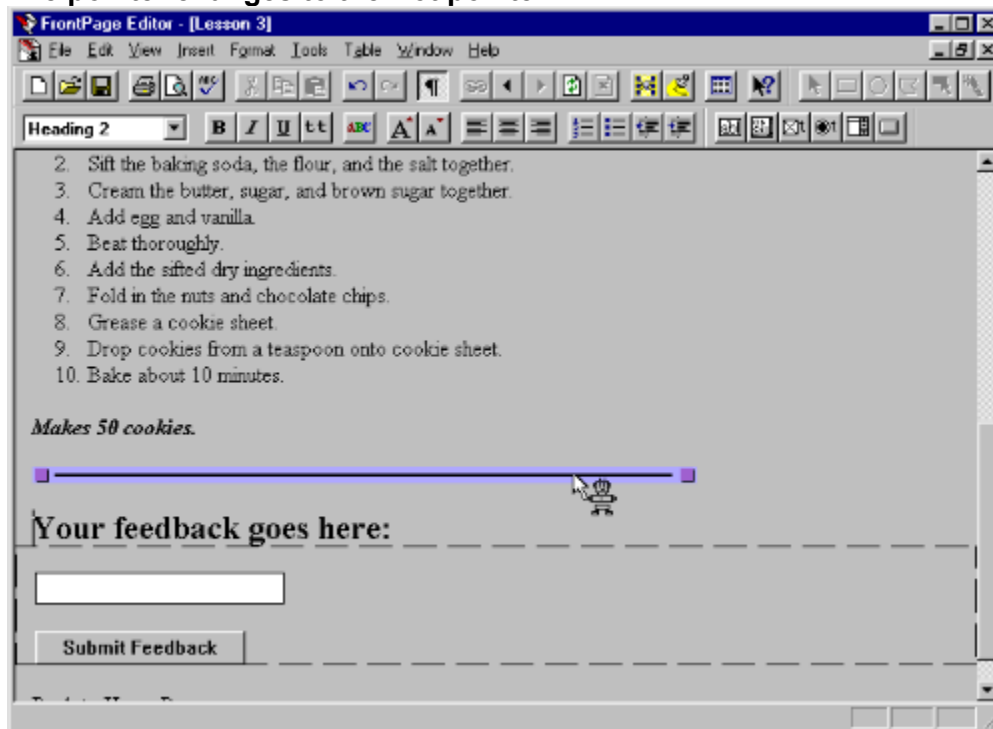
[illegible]

FrontPage Editor - [Lesson 3]

File Edit View Insert Format Tools Table Window Help

Heading 2

2. Sift the baking soda, the flour, and the salt together.
3. Cream the butter, sugar, and brown sugar together.
4. Add egg and vanilla.
5. Beat thoroughly.
6. Add the sifted dry ingredients.
7. Fold in the nuts and chocolate chips.
8. Grease a cookie sheet.
9. Drop cookies from a teaspoon onto cookie sheet.
10. Bake about 10 minutes.

*Makes 50 cookies.*

Your feedback goes here:

Submit Feedback

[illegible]